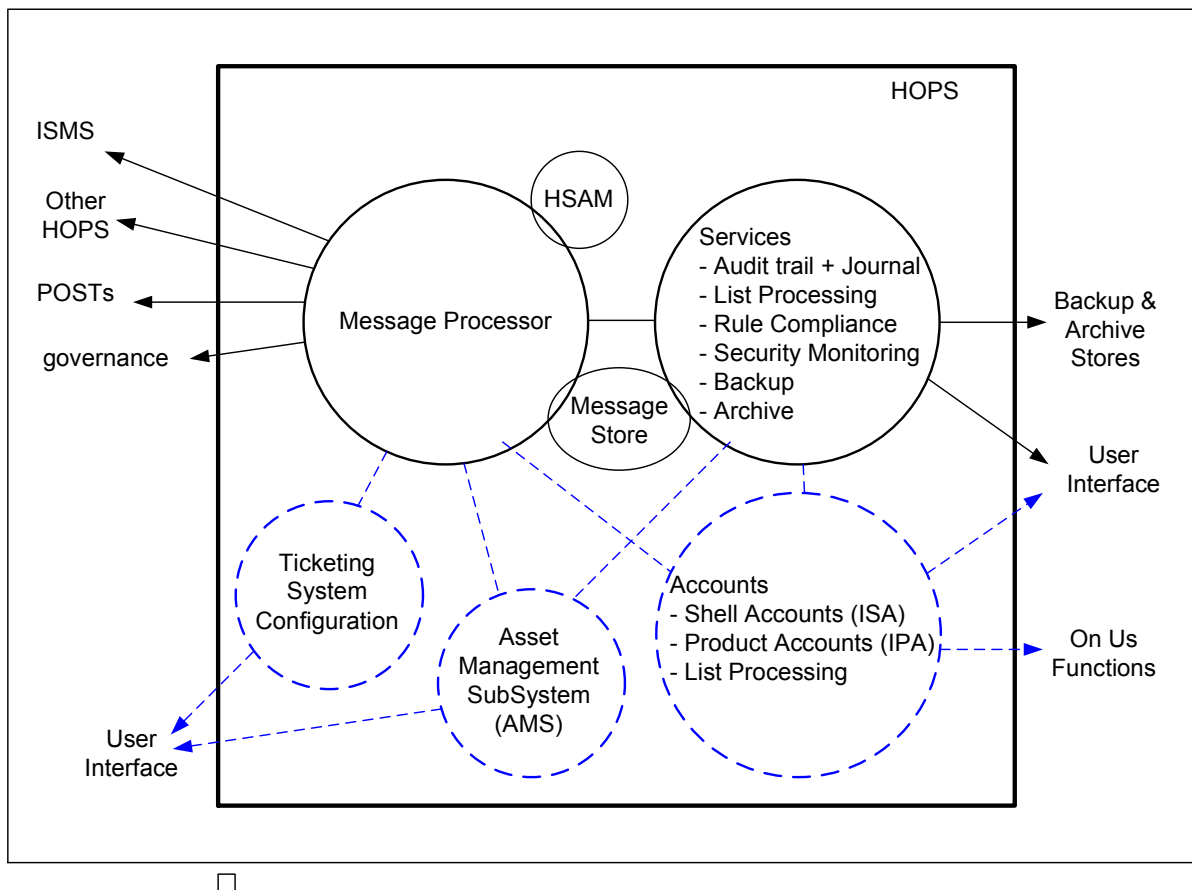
HOPS

ISMS

Other HOPS

POSTs

governance

HSAM

Message Processor

Services
- Audit trail + Journal
- List Processing
- Rule Compliance
- Security Monitoring
- Backup
- Archive

Message Store

Backup & Archive Stores

User Interface

Ticketing System Configuration

Asset Management SubSystem (AMS)

Accounts
- Shell Accounts (ISA)
- Product Accounts (IPA)
- List Processing

On Us Functions

User Interface